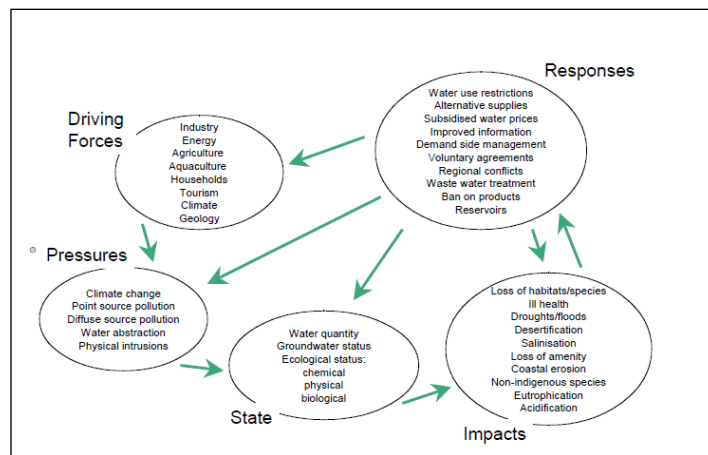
Responses

Water use restrictions
Alternative supplies
Subsidised water prices
Improved information
Demand side management
Voluntary agreements
Regional conflicts
Waste water treatment
Ban on products
Reservoirs

Driving Forces

Industry
Energy
Agriculture
Aquaculture
Households
Tourism
Climate
Geology

Pressures

Climate change
Point source pollution
Diffuse source pollution
Water abstraction
Physical intrusions

Water quantity
Groundwater status
Ecological status:
chemical
physical
biological

State

Loss of habitats/species
Ill health
Droughts/floods
Desertification
Salinisation
Loss of amenity
Coastal erosion
Non-indigenous species
Eutrophication
Acidification

Impacts